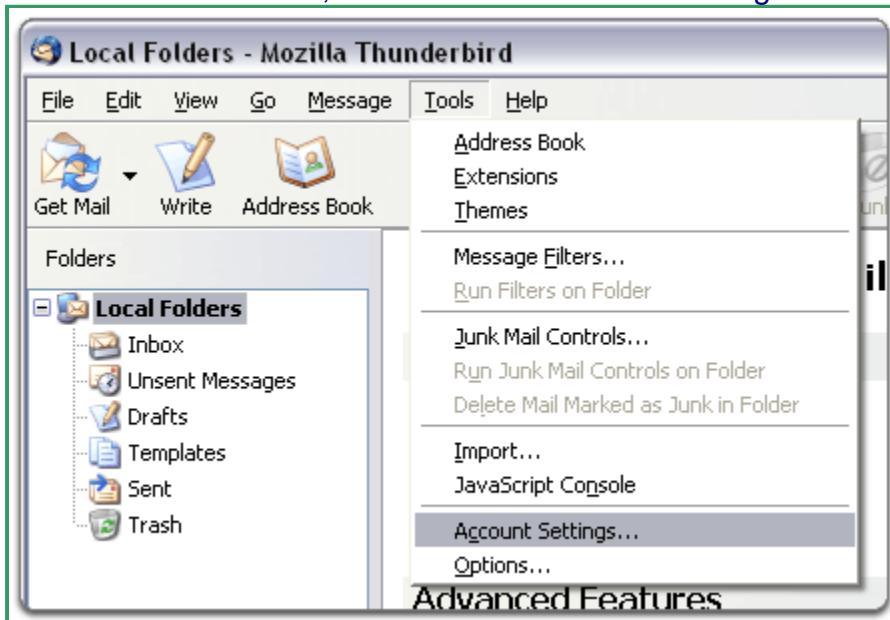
Local Folders - Mozilla Thunderbird

File Edit View Go Message Tools Help

Get Mail Write Address Book

Folders

Local Folders
Inbox
Unsent Messages
Drafts
Templates
Sent
Trash

Address Book
Extensions
Themes
Message Filters...
Run Filters on Folder
Junk Mail Controls...
Run Junk Mail Controls on Folder
Delete Mail Marked as Junk in Folder
Import...
JavaScript Console
Account Settings...
Options...

Advanced Features